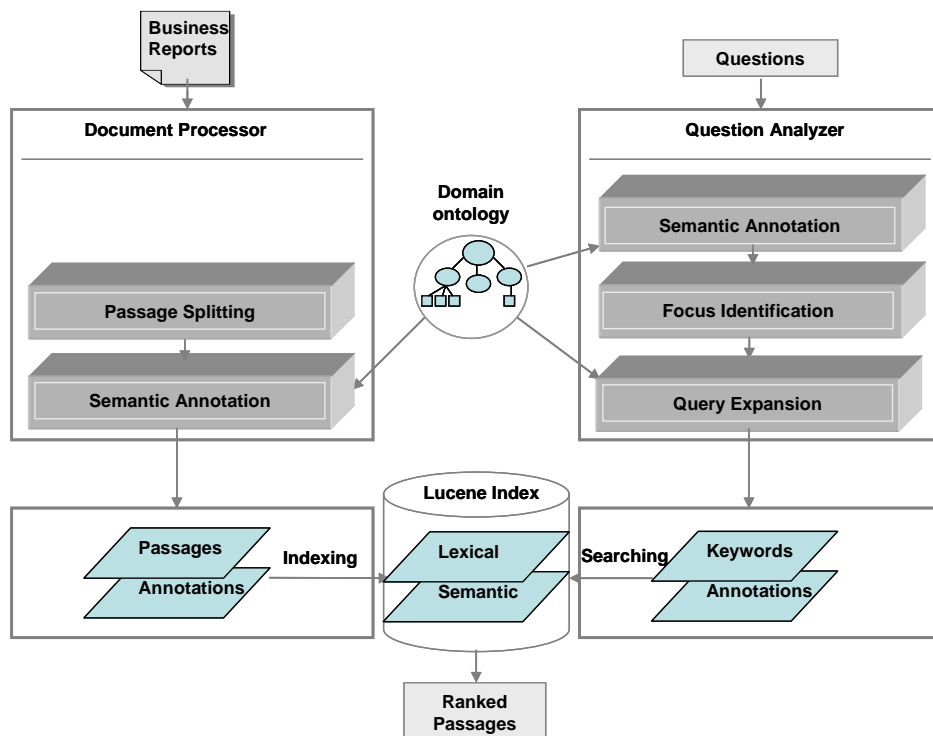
Business Reports

Questions

Document Processor

Question Analyzer

Domain ontology

Semantic Annotation

Passage Splitting

Focus Identification

Semantic Annotation

Query Expansion

Lucene Index

Passages

Annotations

Indexing

Lexical

Semantic

Searching

Keywords

Annotations

Ranked Passages